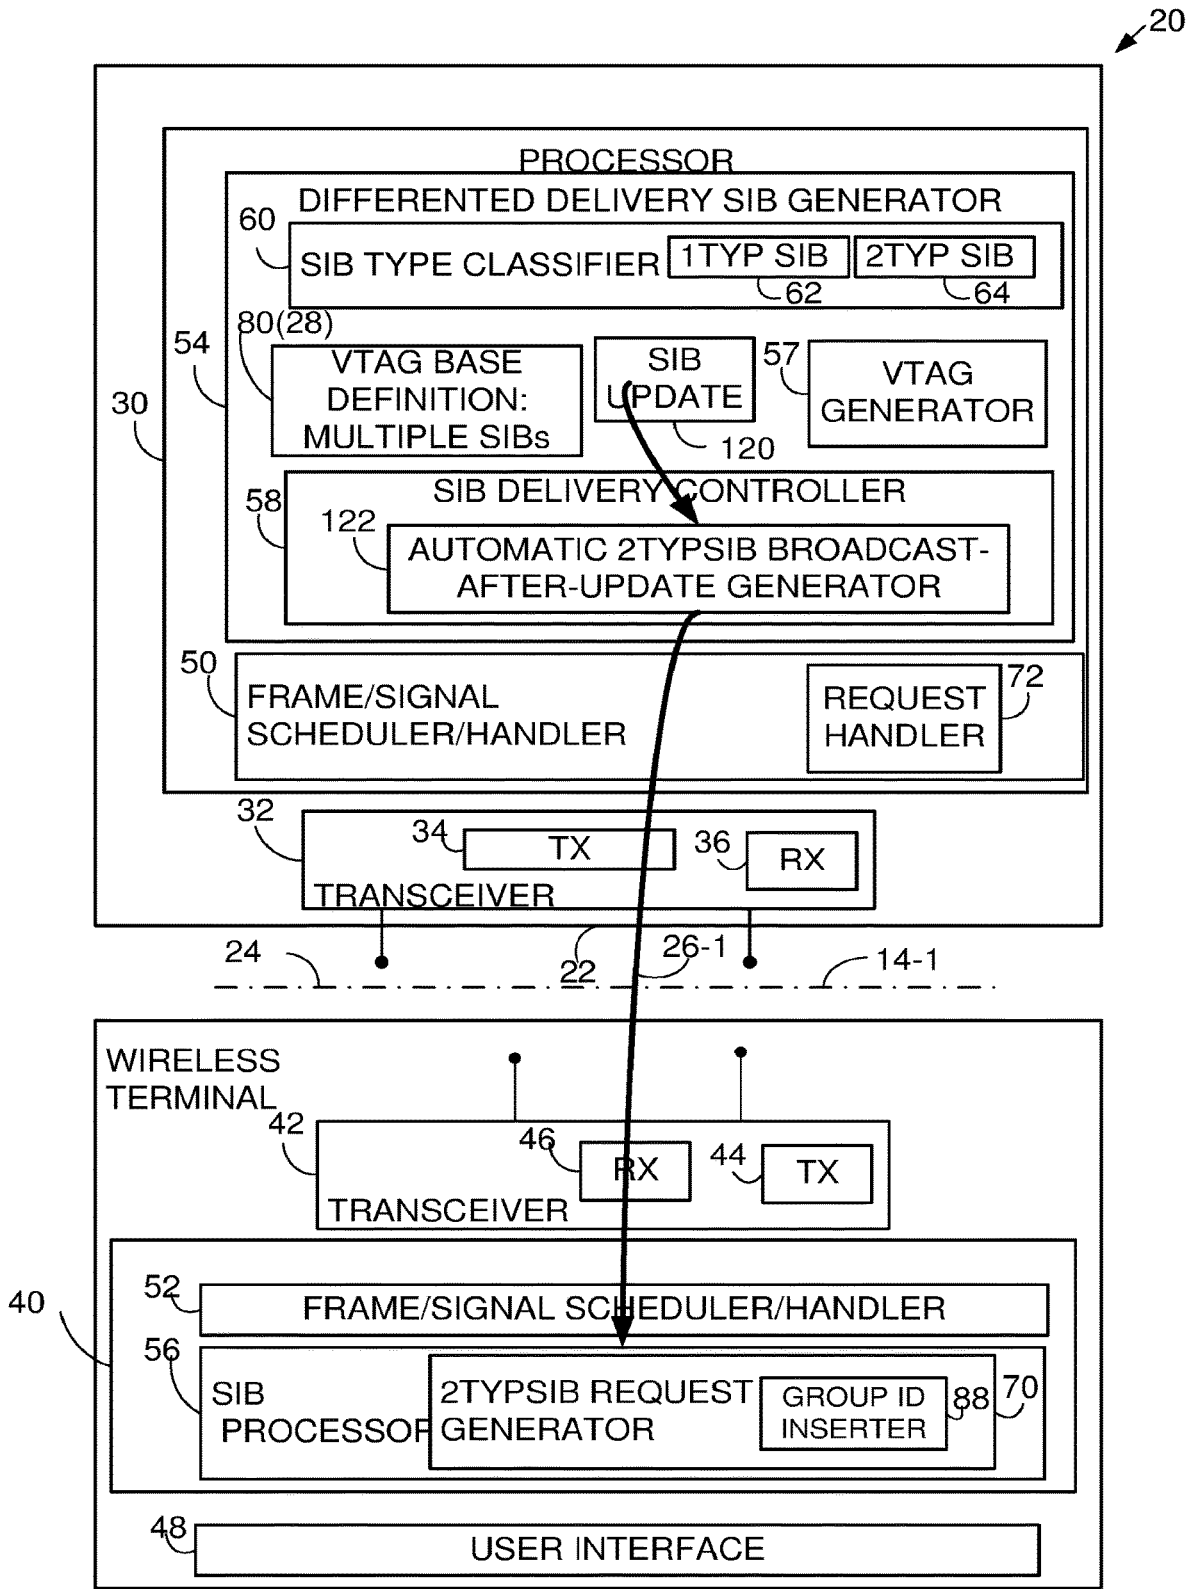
20

PROCESSOR

DIFFERENTED DELIVERY SIB GENERATOR

60

SIB TYPE CLASSIFIER

1TYP SIB

62

2TYP SIB

64

54

80(28)

VTAG BASE DEFINITION: MULTIPLE SIBs

SIB UPDATE

120

57

VTAG GENERATOR

30

SIB DELIVERY CONTROLLER

58

122

AUTOMATIC 2TYPSIB BROADCAST-AFTER-UPDATE GENERATOR

50

FRAME/SIGNAL SCHEDULER/HANDLER

REQUEST HANDLER

72

32

34

TX

36

RX

TRANSCEIVER

24

22

26-1

14-1

WIRELESS TERMINAL

42

46

RX

44

TX

TRANSCEIVER

40

52

FRAME/SIGNAL SCHEDULER/HANDLER

56

SIB PROCESSOR

2TYPSIB REQUEST GENERATOR

GROUP ID INSERTER

88

70

48

USER INTERFACE